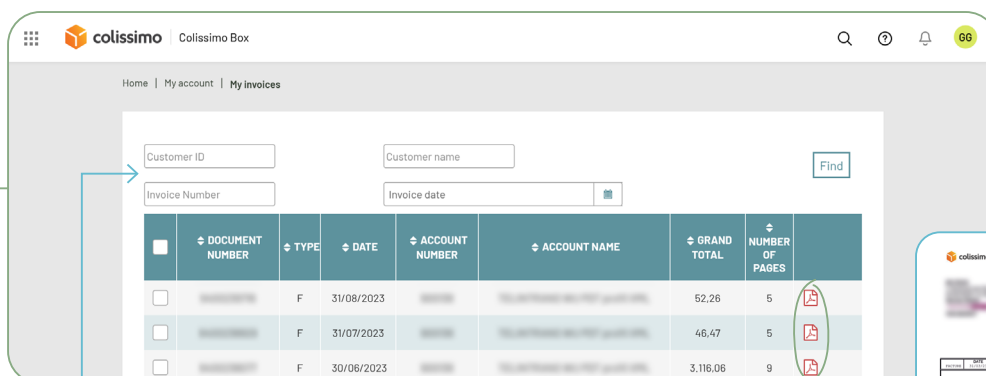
colissimo | Colissimo Box

GG

Home | My account | My invoices

Customer ID
Customer name
Find
Invoice Number
Invoice date

| | DOCUMENT NUMBER | TYPE | DATE | ACCOUNT NUMBER | ACCOUNT NAME | GRAND TOTAL | NUMBER OF PAGES | |
|---|---|---|---|---|---|---|---|---|
| | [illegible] | F | 31/08/2023 | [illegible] | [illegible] | 52,26 | 5 | |
| | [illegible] | F | 31/07/2023 | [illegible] | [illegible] | 46,47 | 5 | |
| | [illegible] | F | 30/06/2023 | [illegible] | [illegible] | 3.116,06 | 9 | |

colissimo